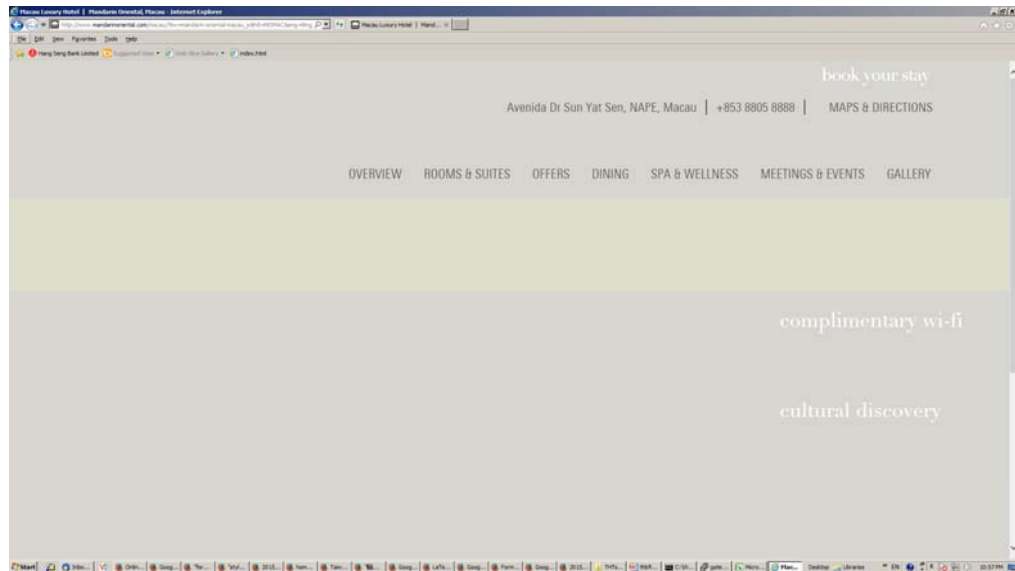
Macau Luxury Hotel | Mandarin Oriental, Macau - Internet Explorer

http://www.mandarinoriental.com/macau/ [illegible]

Macau Luxury Hotel | Mand... ×

File Edit View Favorites Tools Help

Hang Seng Bank Limited Suggested Sites Web Slice Gallery index.html

book your stay

Avenida Dr Sun Yat Sen, NAPE, Macau | +853 8805 8888 | MAPS & DIRECTIONS

OVERVIEW ROOMS & SUITES OFFERS DINING SPA & WELLNESS MEETINGS & EVENTS GALLERY

complimentary wi-fi

cultural discovery

Start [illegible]